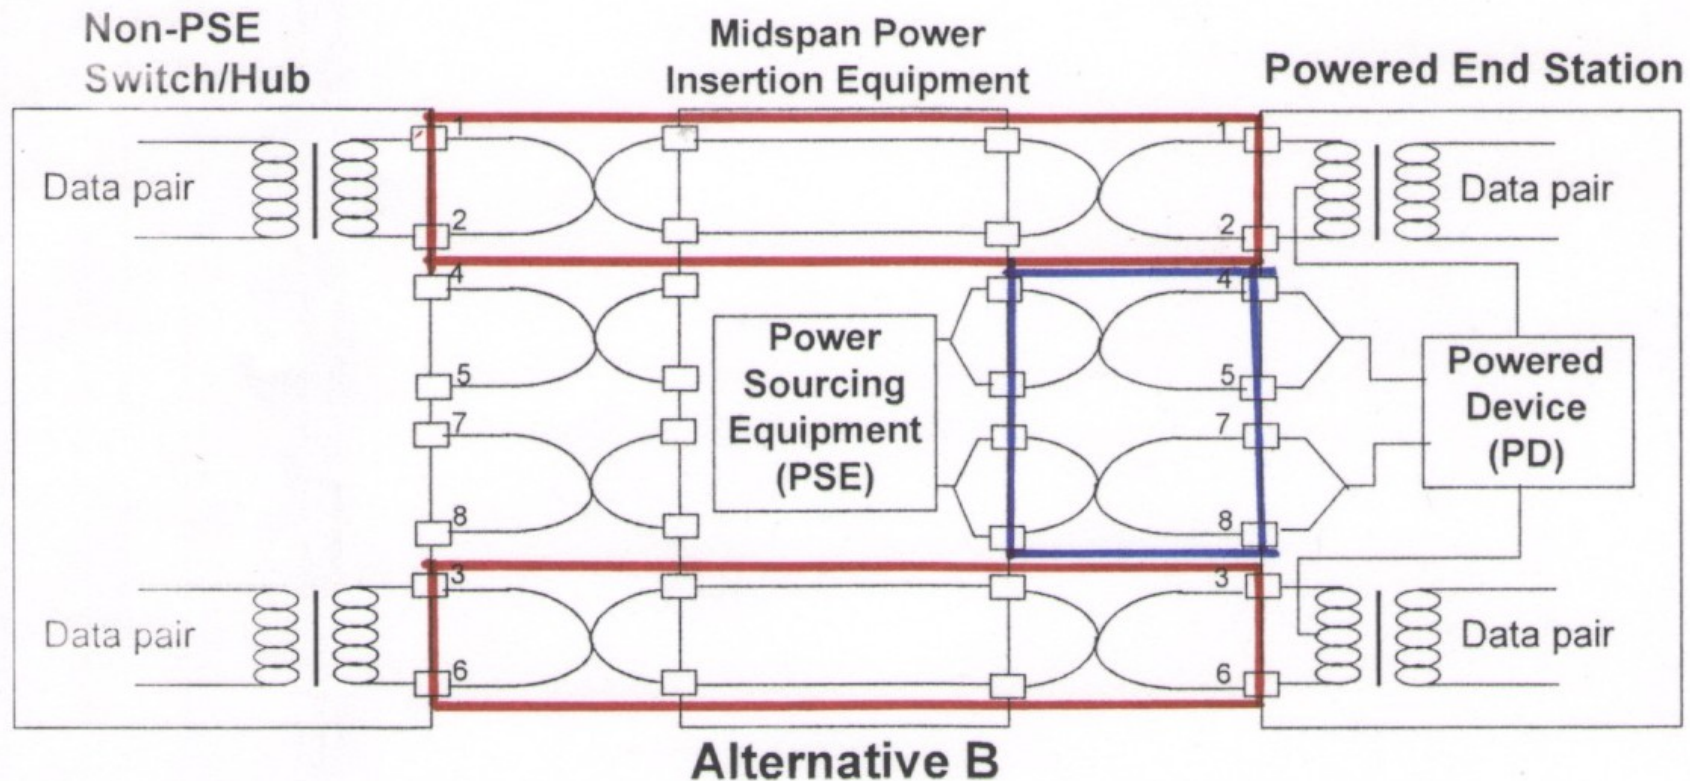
Non-PSE Switch/Hub

Midspan Power Insertion Equipment

Powered End Station

Data pair

1

2

4

5

7

8

3

6

Data pair

Power Sourcing Equipment (PSE)

1

2

4

5

7

8

3

6

Data pair

Powered Device (PD)

Data pair

Alternative B